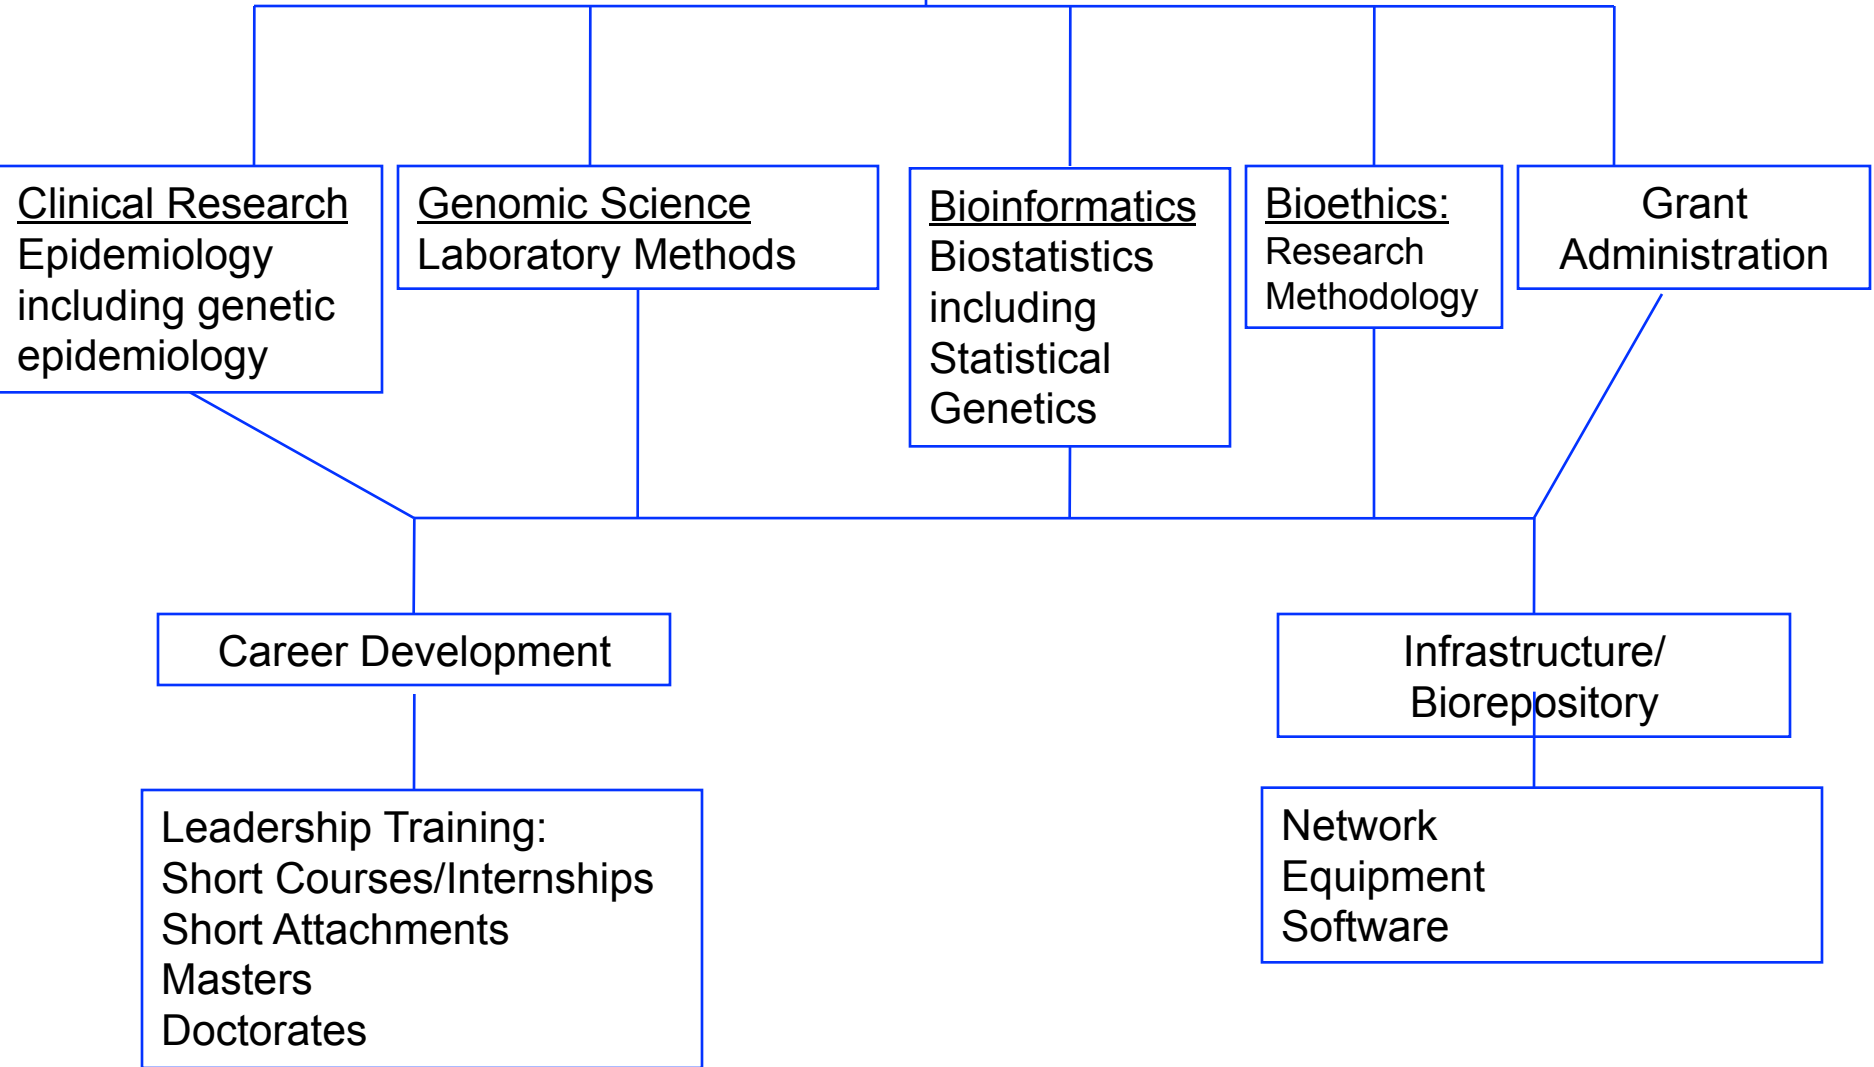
Clinical Research
Epidemiology including genetic epidemiology

Genomic Science
Laboratory Methods

Bioinformatics
Biostatistics including Statistical Genetics

Bioethics:
Research Methodology

Grant Administration

Career Development

Infrastructure/ Biorepository

Leadership Training:
Short Courses/Internships
Short Attachments
Masters
Doctorates

Network
Equipment
Software